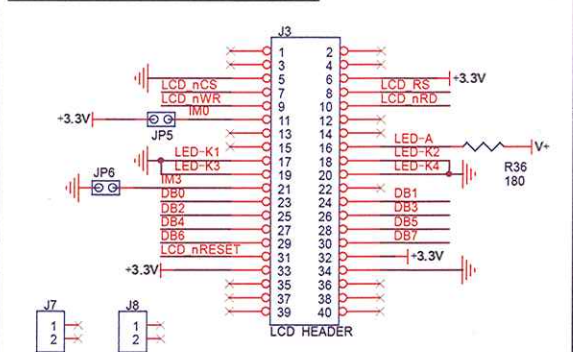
J3

1
3
5
7
9
11
13
15
17
19
21
23
25
27
29
31
33
35
37
39

2
4
6
8
10
12
14
16
18
20
22
24
26
28
30
32
34
36
38
40

LCD_nCS
LCD_nWR
IM0
+3.3V
JP5
LED-K1
LED-K3
JP6
IM3
DB0
DB2
DB4
DB6
LCD_nRESET
+3.3V

LCD_RS
+3.3V
LCD_nRD
LED-A
LED-K2
LED-K4
V+
R36
180
DB1
DB3
DB5
DB7
+3.3V

LCD HEADER

J7
1
2

J8
1
2